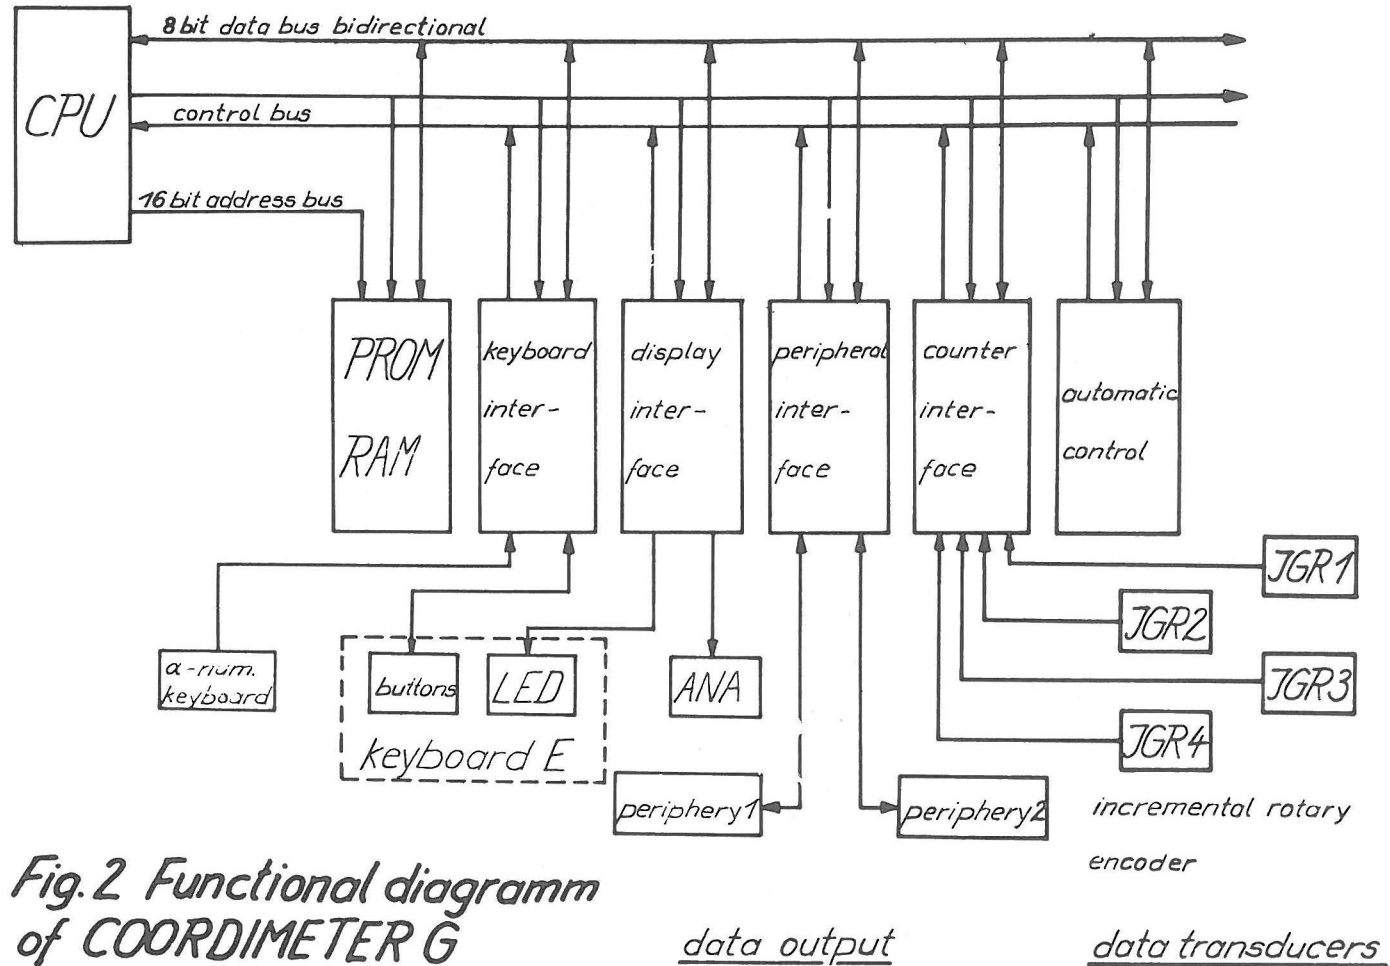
CPU

8 bit data bus bidirectional

control bus

16 bit address bus

PROM RAM

keyboard inter-face

display inter-face

peripheral inter-face

counter inter-face

automatic control

α-num. keyboard

buttons

LED

keyboard E

ANA

periphery1

periphery2

JGR1

JGR2

JGR3

JGR4

incremental rotary encoder

Fig. 2 Functional diagramm of COORDIMETER G

data output

data transducers